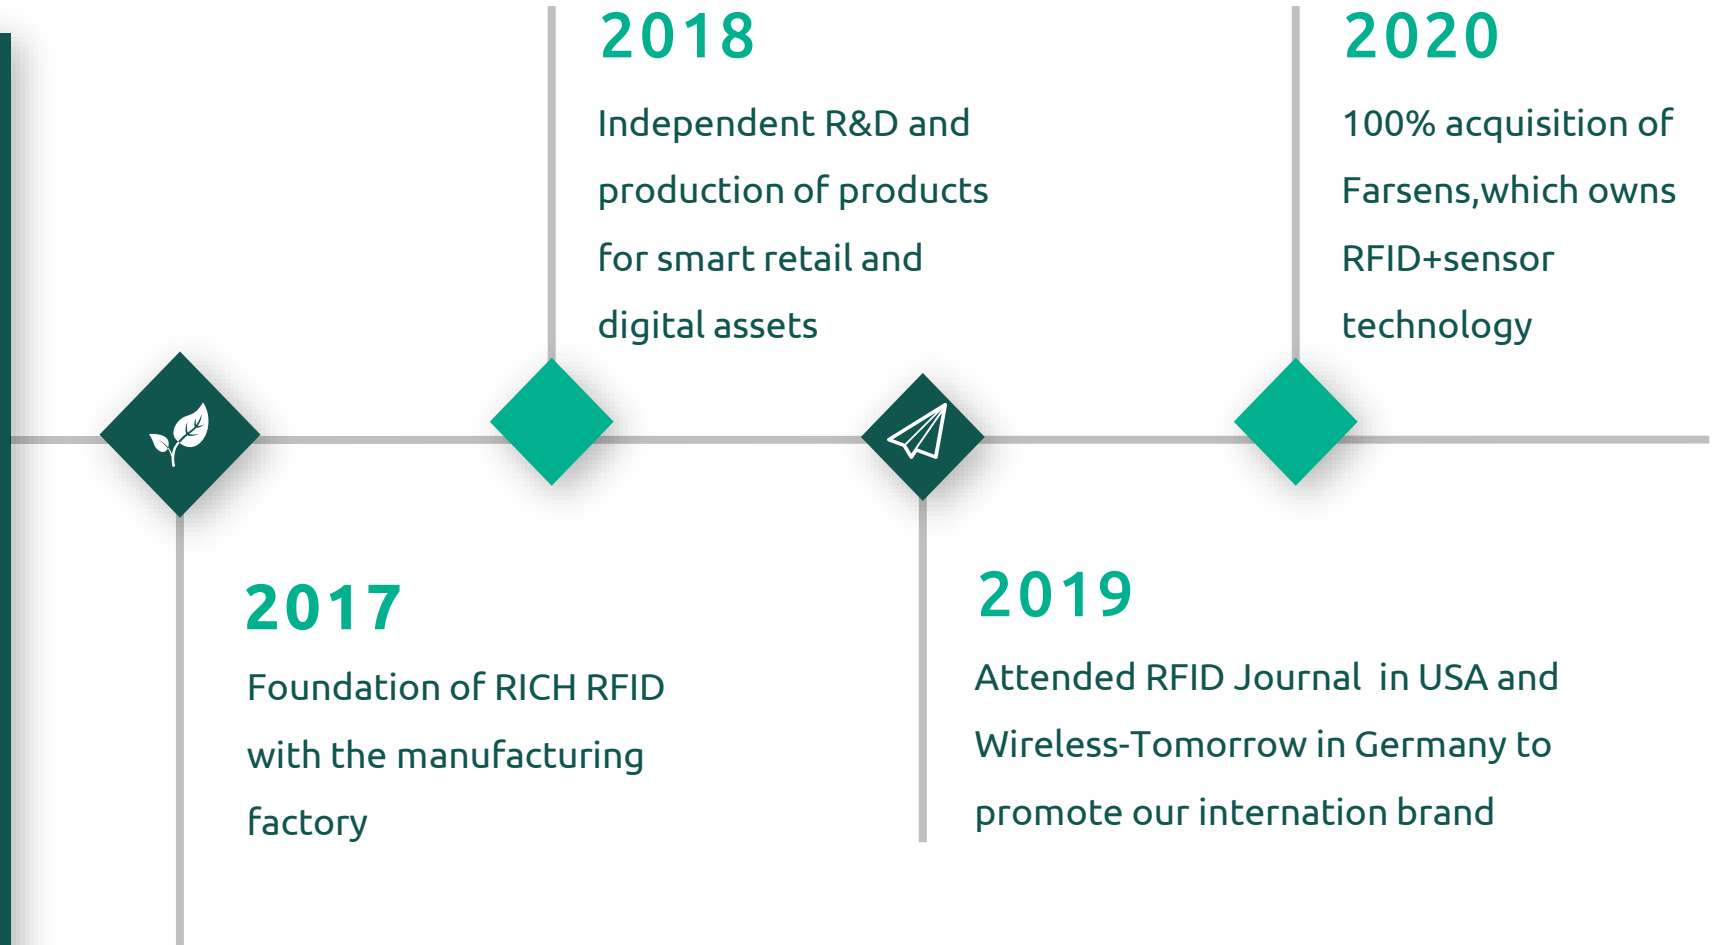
2018

Independent R&D and production of products for smart retail and digital assets

2020

100% acquisition of Farsens,which owns RFID+sensor technology

2017

Foundation of RICH RFID with the manufacturing factory

2019

Attended RFID Journal in USA and Wireless-Tomorrow in Germany to promote our internation brand